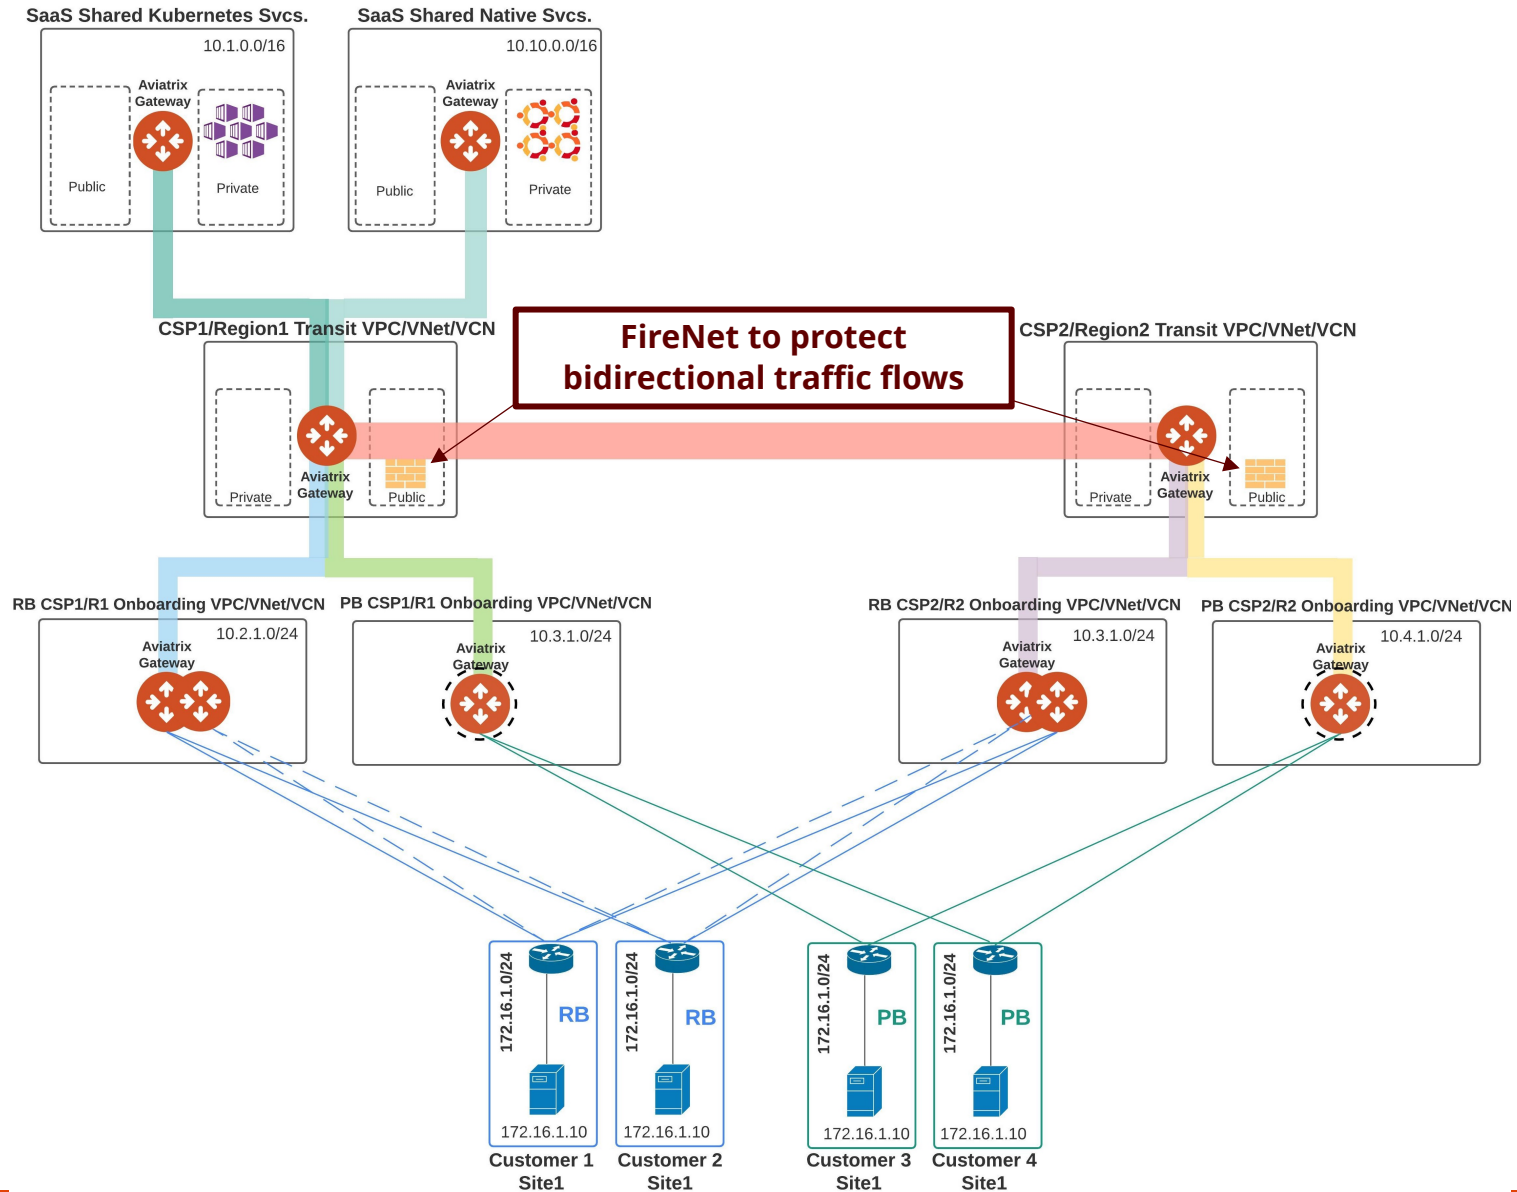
SaaS Shared Kubernetes Svcs.

10.1.0.0/16

Public

Aviatrix Gateway

Private

SaaS Shared Native Svcs.

10.10.0.0/16

Public

Aviatrix Gateway

Private

CSP1/Region1 Transit VPC/VNet/VCN

Private

Aviatrix Gateway

Public

FireNet to protect bidirectional traffic flows

CSP2/Region2 Transit VPC/VNet/VCN

Private

Aviatrix Gateway

Public

RB CSP1/R1 Onboarding VPC/VNet/VCN

10.2.1.0/24

Aviatrix Gateway

PB CSP1/R1 Onboarding VPC/VNet/VCN

10.3.1.0/24

Aviatrix Gateway

RB CSP2/R2 Onboarding VPC/VNet/VCN

10.3.1.0/24

Aviatrix Gateway

PB CSP2/R2 Onboarding VPC/VNet/VCN

10.4.1.0/24

Aviatrix Gateway

172.16.1.0/24

RB

172.16.1.10

Customer 1 Site1

172.16.1.0/24

RB

172.16.1.10

Customer 2 Site1

172.16.1.0/24

PB

172.16.1.10

Customer 3 Site1

172.16.1.0/24

PB

172.16.1.10

Customer 4 Site1